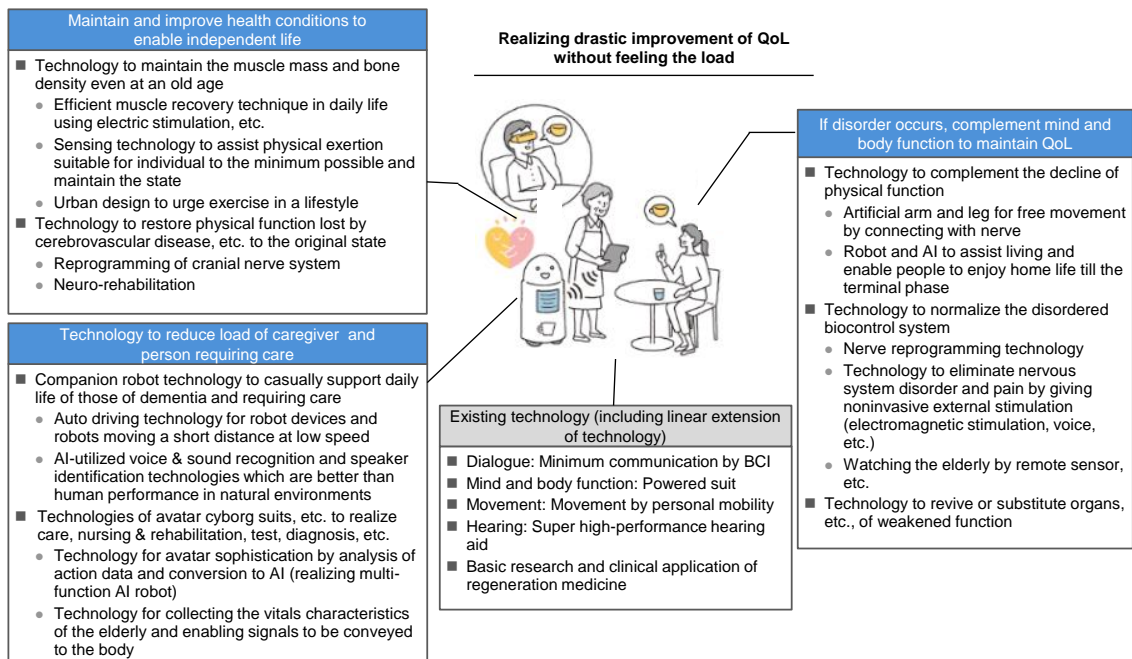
Realizing drastic improvement of QoL without feeling the load

Maintain and improve health conditions to enable independent life

■ Technology to maintain the muscle mass and bone density even at an old age
● Efficient muscle recovery technique in daily life using electric stimulation, etc.
● Sensing technology to assist physical exertion suitable for individual to the minimum possible and maintain the state
● Urban design to urge exercise in a lifestyle
■ Technology to restore physical function lost by cerebrovascular disease, etc. to the original state
● Reprogramming of cranial nerve system
● Neuro-rehabilitation

Technology to reduce load of caregiver and person requiring care

■ Companion robot technology to casually support daily life of those of dementia and requiring care
● Auto driving technology for robot devices and robots moving a short distance at low speed
● AI-utilized voice & sound recognition and speaker identification technologies which are better than human performance in natural environments
■ Technologies of avatar cyborg suits, etc. to realize care, nursing & rehabilitation, test, diagnosis, etc.
● Technology for avatar sophistication by analysis of action data and conversion to AI (realizing multi-function AI robot)
● Technology for collecting the vitals characteristics of the elderly and enabling signals to be conveyed to the body

Existing technology (including linear extension of technology)

■ Dialogue: Minimum communication by BCI
■ Mind and body function: Powered suit
■ Movement: Movement by personal mobility
■ Hearing: Super high-performance hearing aid
■ Basic research and clinical application of regeneration medicine

If disorder occurs, complement mind and body function to maintain QoL

■ Technology to complement the decline of physical function
● Artificial arm and leg for free movement by connecting with nerve
● Robot and AI to assist living and enable people to enjoy home life till the terminal phase
■ Technology to normalize the disordered biocontrol system
● Nerve reprogramming technology
● Technology to eliminate nervous system disorder and pain by giving noninvasive external stimulation (electromagnetic stimulation, voice, etc.)
● Watching the elderly by remote sensor, etc.
■ Technology to revive or substitute organs, etc., of weakened function